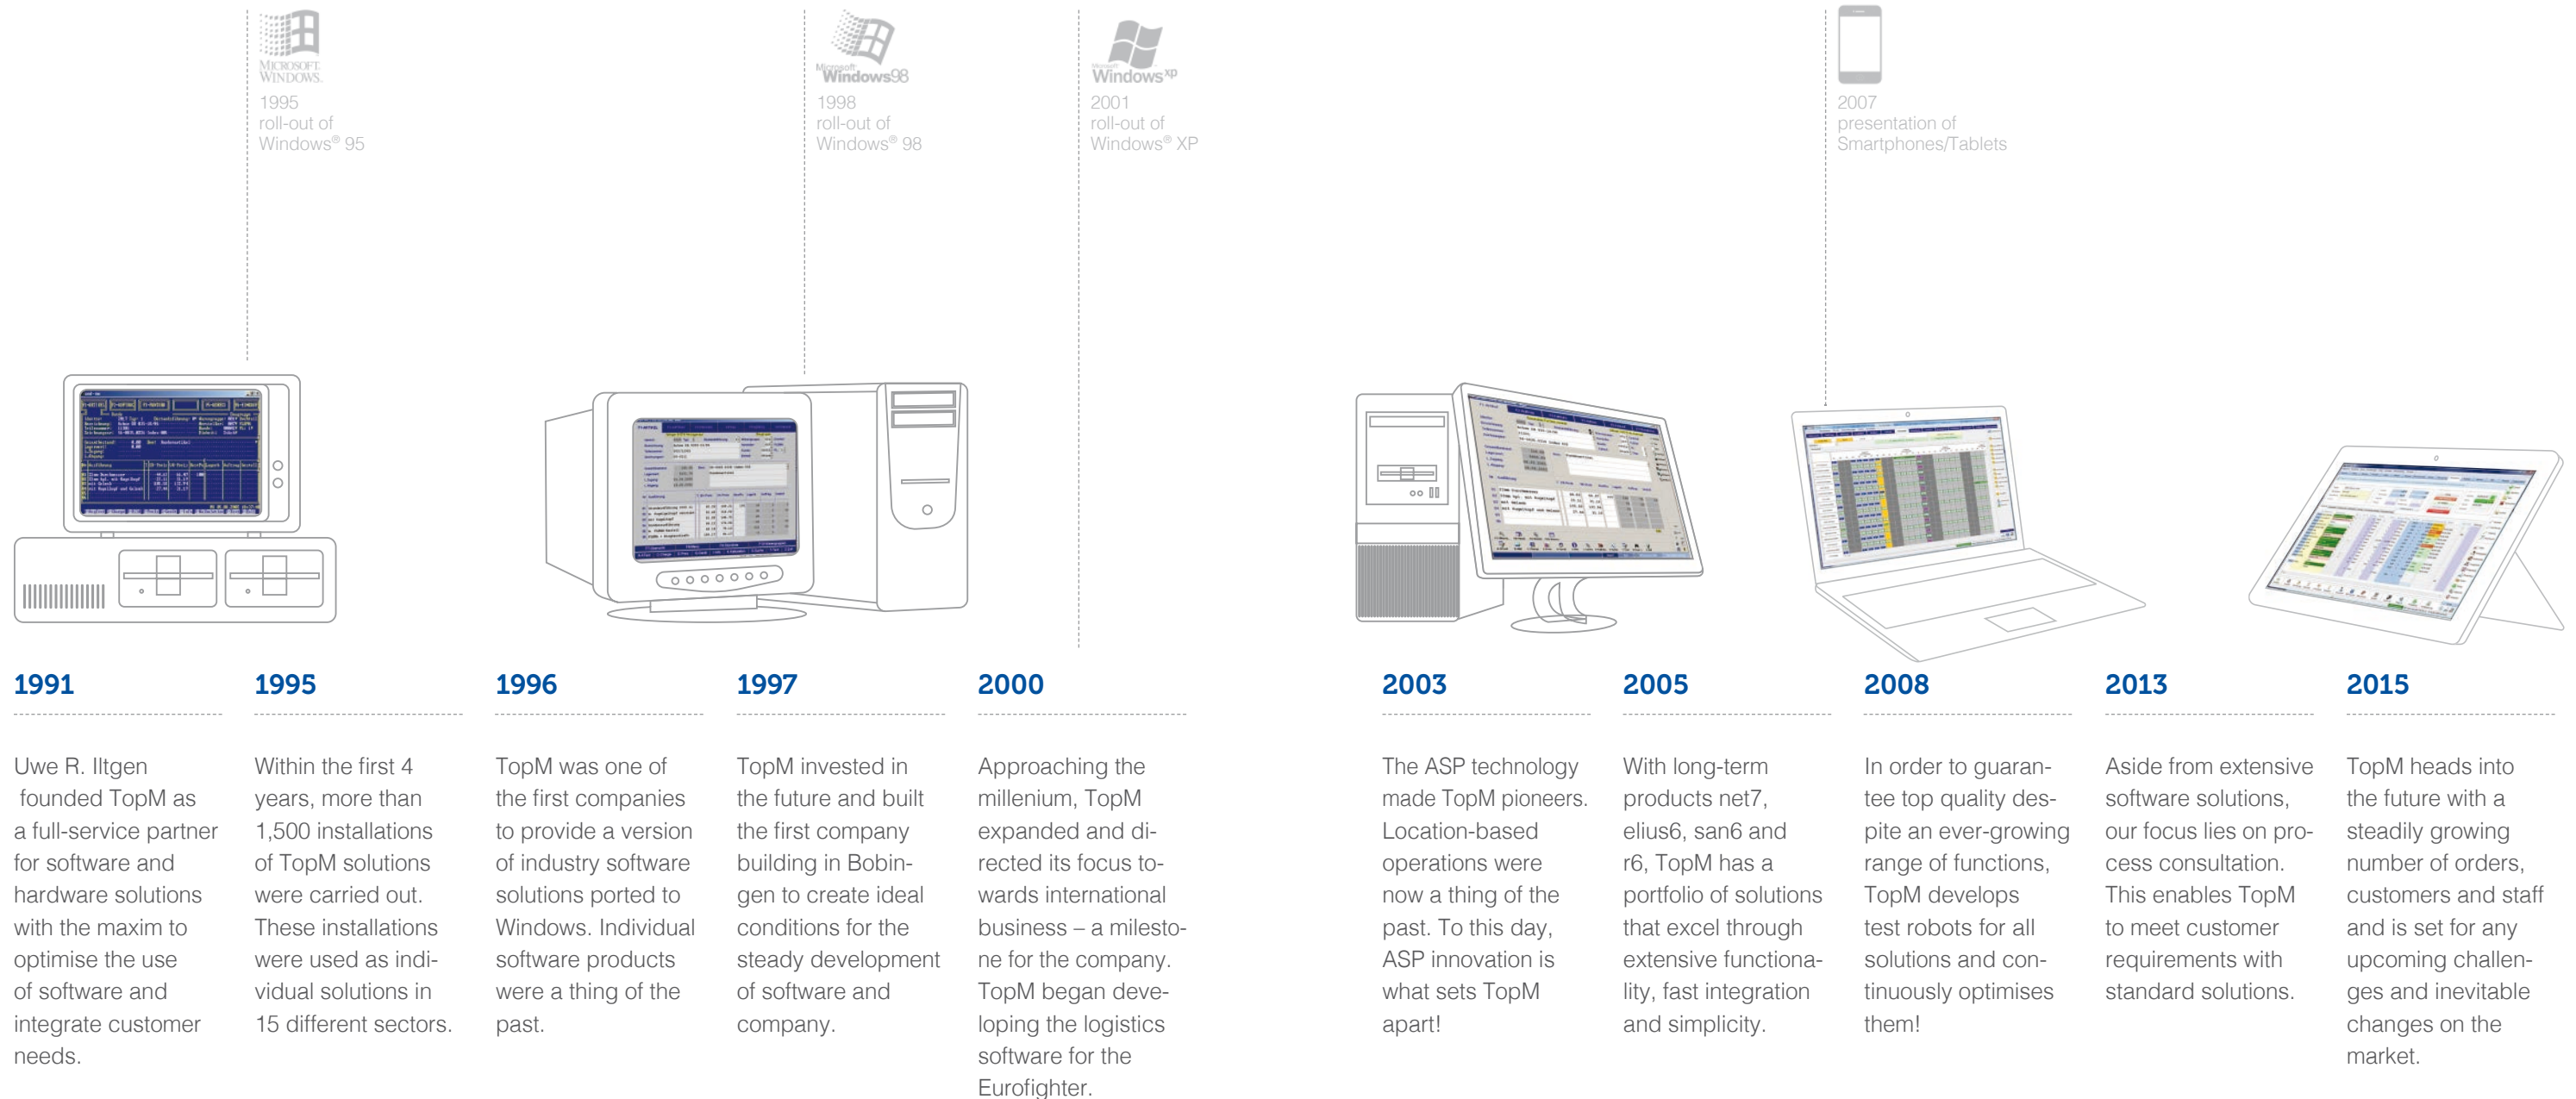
MICROSOFT WINDOWS

1995 roll-out of Windows® 95

Microsoft Windows98

1998 roll-out of Windows® 98

Microsoft Windows xp

2001 roll-out of Windows® XP

2007 presentation of Smartphones/Tablets

1991

Uwe R. Iltgen founded TopM as a full-service partner for software and hardware solutions with the maxim to optimise the use of software and integrate customer needs.

1995

Within the first 4 years, more than 1,500 installations of TopM solutions were carried out. These installations were used as individual solutions in 15 different sectors.

1996

TopM was one of the first companies to provide a version of industry software solutions ported to Windows. Individual software products were a thing of the past.

1997

TopM invested in the future and built the first company building in Bobingen to create ideal conditions for the steady development of software and company.

2000

Approaching the millenium, TopM expanded and directed its focus towards international business – a milestone for the company. TopM began developing the logistics software for the Eurofighter.

2003

The ASP technology made TopM pioneers. Location-based operations were now a thing of the past. To this day, ASP innovation is what sets TopM apart!

2005

With long-term products net7, elius6, san6 and r6, TopM has a portfolio of solutions that excel through extensive functionality, fast integration and simplicity.

2008

In order to guarantee top quality despite an ever-growing range of functions, TopM develops test robots for all solutions and continuously optimises them!

2013

Aside from extensive software solutions, our focus lies on process consultation. This enables TopM to meet customer requirements with standard solutions.

2015

TopM heads into the future with a steadily growing number of orders, customers and staff and is set for any upcoming challenges and inevitable changes on the market.